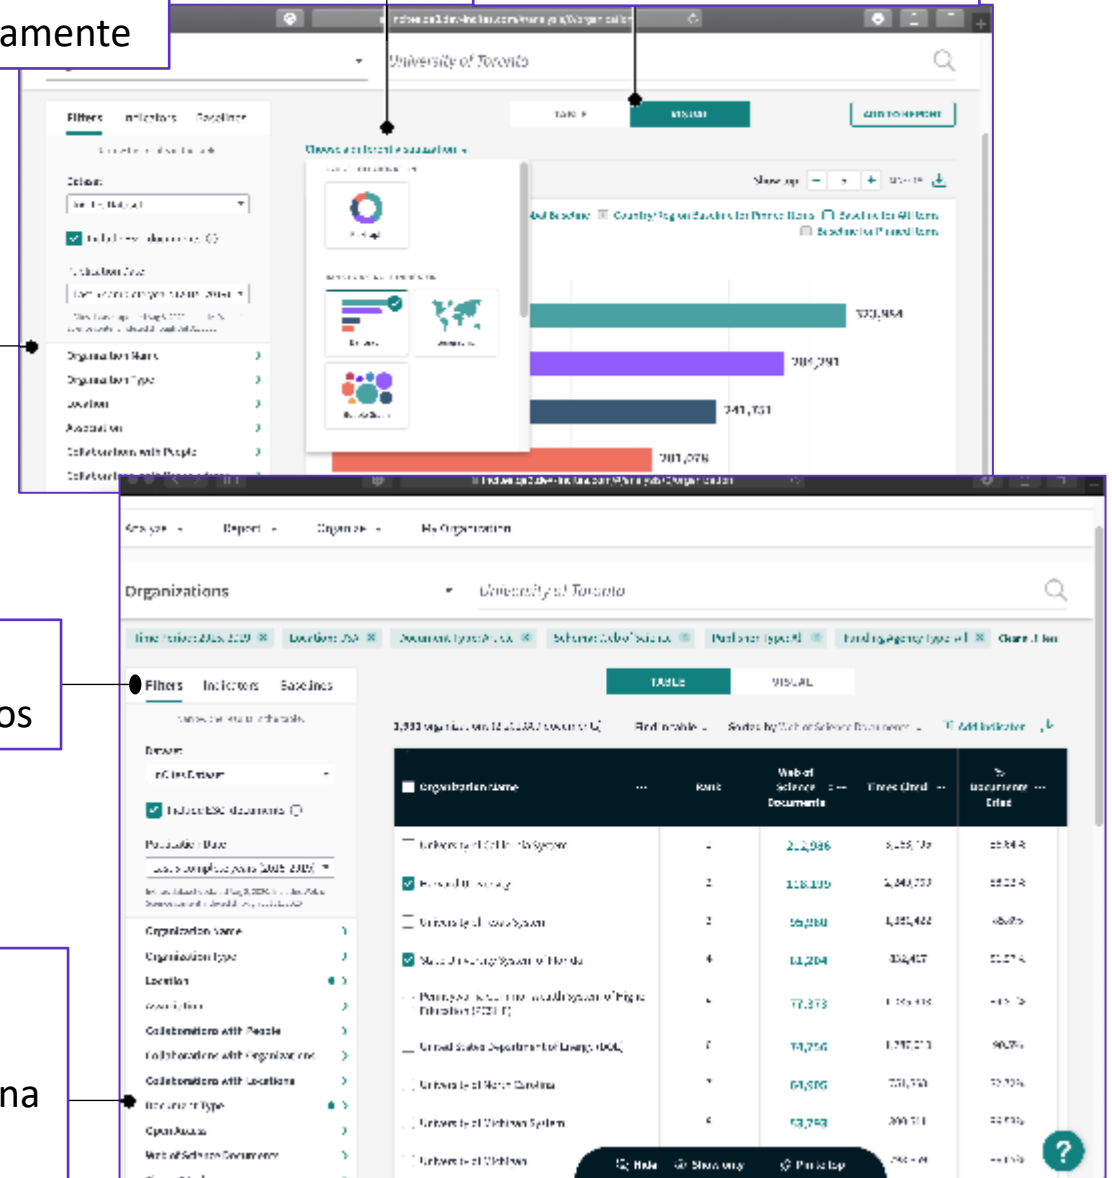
amente

University of Toronto

Filters Indicators Baseline

TABLE VISUAL

ADD TO REPORT

Choose a different visualization

Dataset

Show top - + 

Add Baseline Country/Region Baseline for Printed Items Baseline for All Items Baseline for Printed Items

Organization Name
Organization Type
Location
Association
Collaborations with People
Collaborations with Organizations

323,984
284,291
241,751
201,076

Analyze Report Organize My Organization

Organizations

University of Toronto

Time Period: 2015-2019 Location: USA Document Type: Article Schema: Web of Science Publisher Type: All Funding Agency Type: All Clear all filters

Filters Indicators Baselines

TABLE VISUAL

os

Dataset

Include ESCI documents

Publication Date

Find in table Sort by Web of Science Documents Add Indicator

| Organization Name | Rank | Web of Science Documents | Times Cited | % Documents Cited |
|---|---|---|---|---|
| University of California System | 1 | 212,086 | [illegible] | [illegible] |
| Harvard University | 2 | 158,155 | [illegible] | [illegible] |
| University of Texas System | 3 | 95,080 | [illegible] | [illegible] |
| State University System of Florida | 4 | 81,204 | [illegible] | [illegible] |
| Pennsylvania Commonwealth System of Higher Education (PCSHE) | 5 | 77,373 | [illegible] | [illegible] |
| United States Department of Energy (DOE) | 6 | 74,256 | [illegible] | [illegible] |
| University of North Carolina | 7 | 64,505 | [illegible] | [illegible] |
| University of Michigan System | 8 | 63,743 | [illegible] | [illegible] |
| University of Michigan | | | | |

Organization Name
Organization Type
Location
Association
Collaborations with People
Collaborations with Organizations
Collaborations with Locations
Funding Type
Open Access
Web of Science Documents

na

Hide Show only Pin to top

?